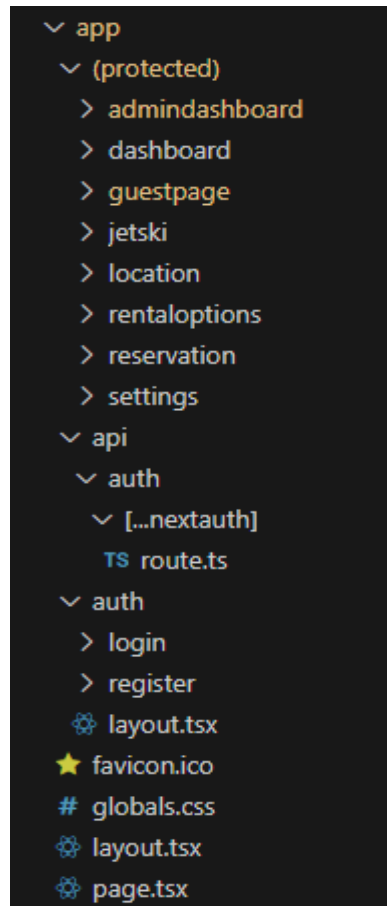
∨ app
∨ (protected)
> admindashboard
> dashboard
> guestpage
> jetski
> location
> rentaloptions
> reservation
> settings
∨ api
∨ auth
∨ [...nextauth]
TS route.ts
∨ auth
> login
> register
layout.tsx
favicon.ico
# globals.css
layout.tsx
page.tsx